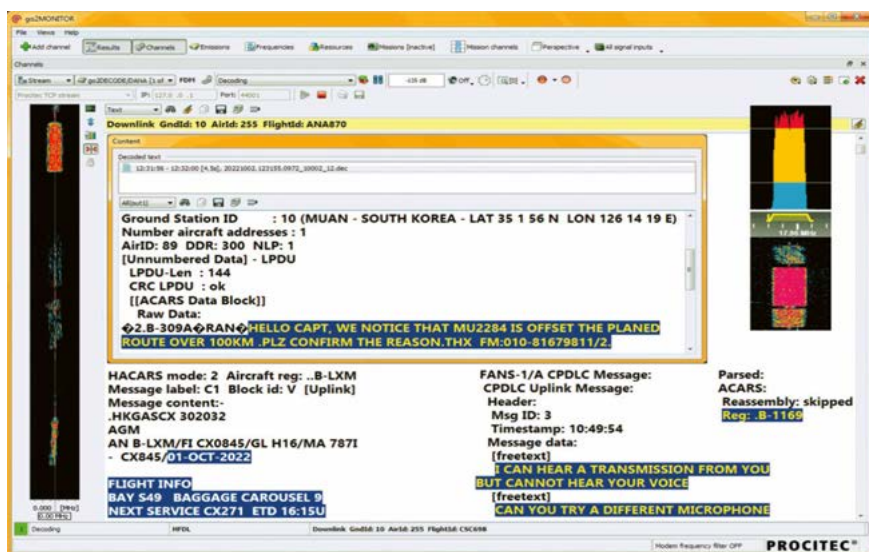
go2MONITOR

File Views Help

Add channel Results Channels Emissions Frequencies Resources Missions [inactive] Mission channels Perspective All signal inputs

Channels

Stream go2DECODE/DANA [1of] FDM Decoding -135 dB Off

Procitec TCP stream IP: 127.0.0.1 Port: 44001

Text

Downlink GndId: 10 AirId: 255 FlightId: ANA870

Content

Decoded text

12:31:56 - 12:32:00 [4.5s], 20221002.123155.0972_10002_12.dec

All(out1)

Ground Station ID : 10 (MUAN - SOUTH KOREA - LAT 35 1 56 N LON 126 14 19 E)
Number aircraft addresses : 1
AirID: 89 DDR: 300 NLP: 1
[Unnumbered Data] - LPDU
LPDU-Len : 144
CRC LPDU : ok
[[ACARS Data Block]]
Raw Data:
�2.B-309A�RAN�HELLO CAPT, WE NOTICE THAT MU2284 IS OFFSET THE PLANED ROUTE OVER 100KM .PLZ CONFIRM THE REASON.THX FM:010-81679811/2.

HACARS mode: 2 Aircraft reg: ..B-LXM
Message label: C1 Block id: V [Uplink]
Message content:-
.HKGASCX 302032
AGM
AN B-LXM/FI CX0845/GL H16/MA 787I
- CX845/01-OCT-2022

FLIGHT INFO
BAY S49 BAGGAGE CAROUSEL 9
NEXT SERVICE CX271 ETD 16:15U

FANS-1/A CPDLC Message:
CPDLC Uplink Message:
Header:
Msg ID: 3
Timestamp: 10:49:54
Message data:
[freetext]
I CAN HEAR A TRANSMISSION FROM YOU BUT CANNOT HEAR YOUR VOICE
[freetext]
CAN YOU TRY A DIFFERENT MICROPHONE

Parsed:
ACARS:
Reassembly: skipped
Reg: .B-1169

17.36 MHz

0.000 [MHz]
0.00 [MHz]

Decoding HFDL Downlink GndId: 10 AirId: 255 FlightId: CSC698

Modem frequency filter OFF PROCITEC®